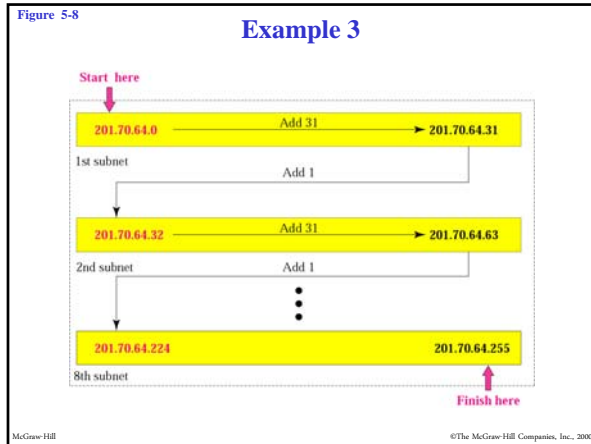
Figure 5-8

Example 3

Start here

201.70.64.0 Add 31 201.70.64.31

1st subnet

Add 1

201.70.64.32 Add 31 201.70.64.63

2nd subnet

Add 1

201.70.64.224 201.70.64.255

8th subnet

Finish here

McGraw-Hill

©The McGraw-Hill Companies, Inc., 2000